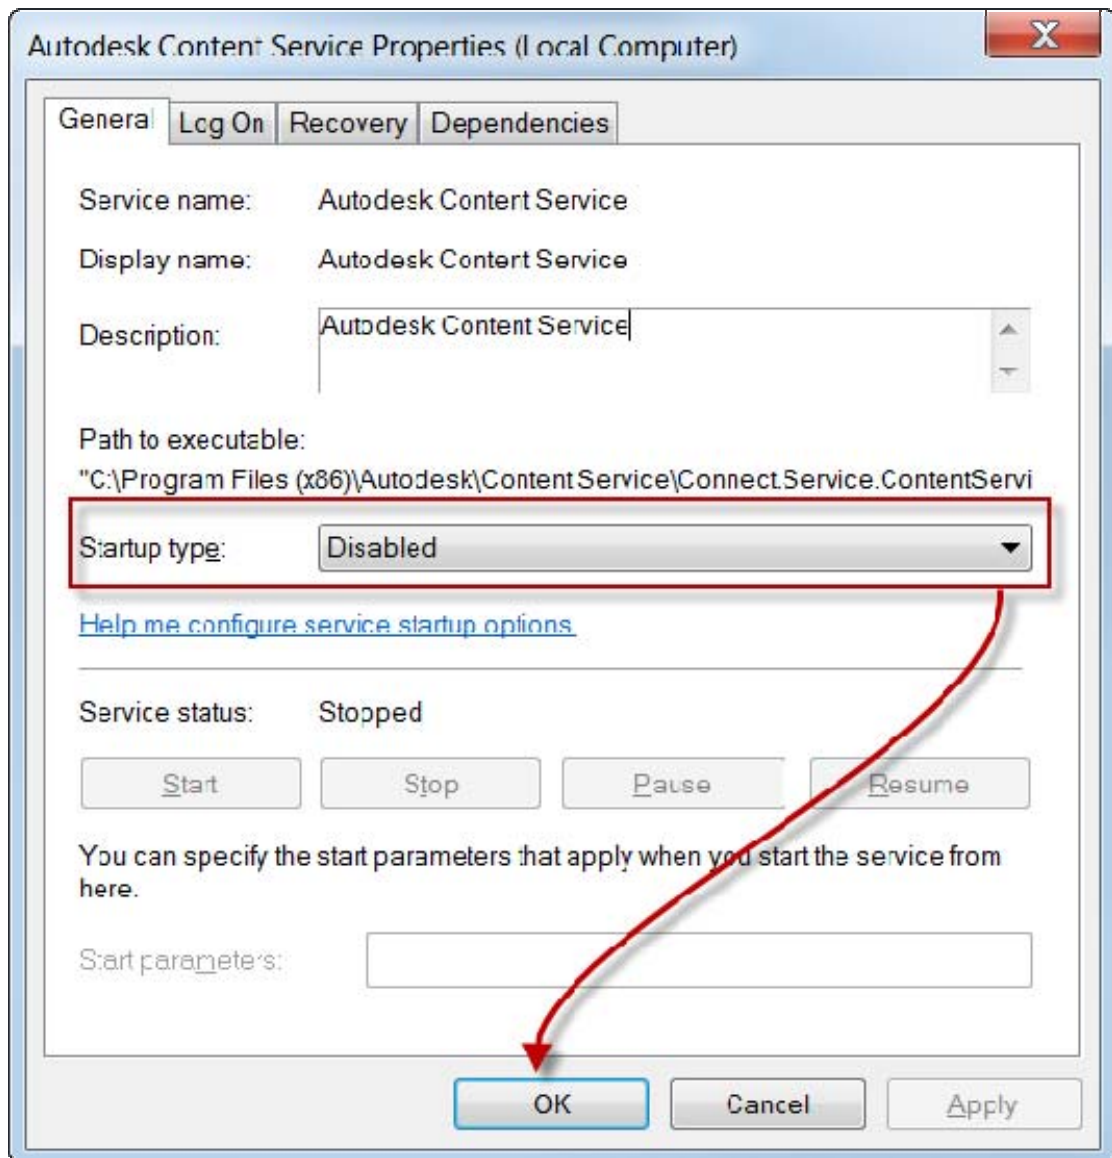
Autodesk Content Service Properties (Local Computer)

X

General | Log On | Recovery | Dependencies

Service name: Autodesk Content Service

Display name: Autodesk Content Service

Description: Autodesk Content Service

Path to executable:
"C:\Program Files (x86)\Autodesk\Content Service\Connect.Service.ContentServi

Startup type: Disabled

Help me configure service startup options.

Service status: Stopped

Start | Stop | Pause | Resume

You can specify the start parameters that apply when you start the service from here.

Start parameters:

OK | Cancel | Apply